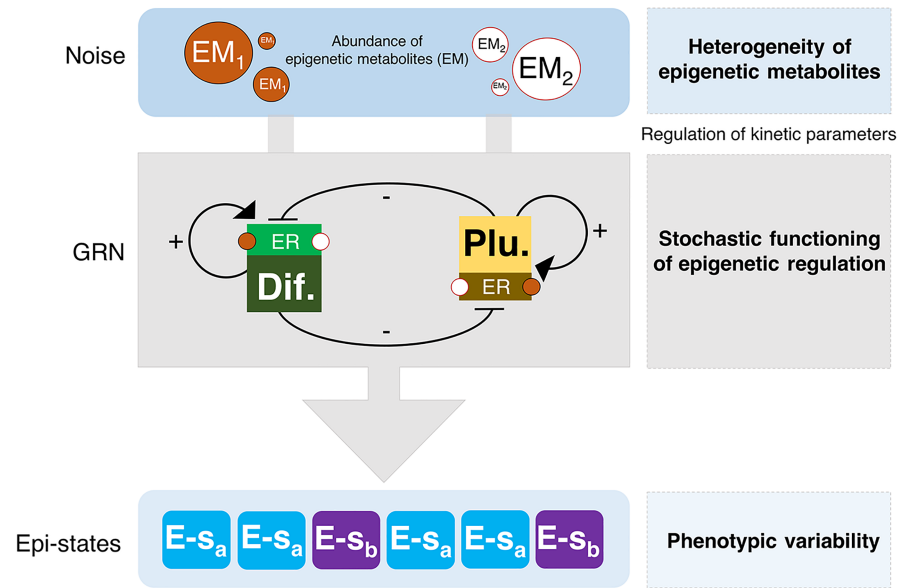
Noise

$EM_1$ $EM_1$ $EM_1$

Abundance of epigenetic metabolites (EM)

$EM_2$ $EM_2$ $EM_2$

Heterogeneity of epigenetic metabolites

Regulation of kinetic parameters

GRN

+

-

ER

Dif.

Plu.

ER

+

-

Stochastic functioning of epigenetic regulation

Epi-states

$E\text{-}s_a$ $E\text{-}s_a$ $E\text{-}s_b$ $E\text{-}s_a$ $E\text{-}s_a$ $E\text{-}s_b$

Phenotypic variability